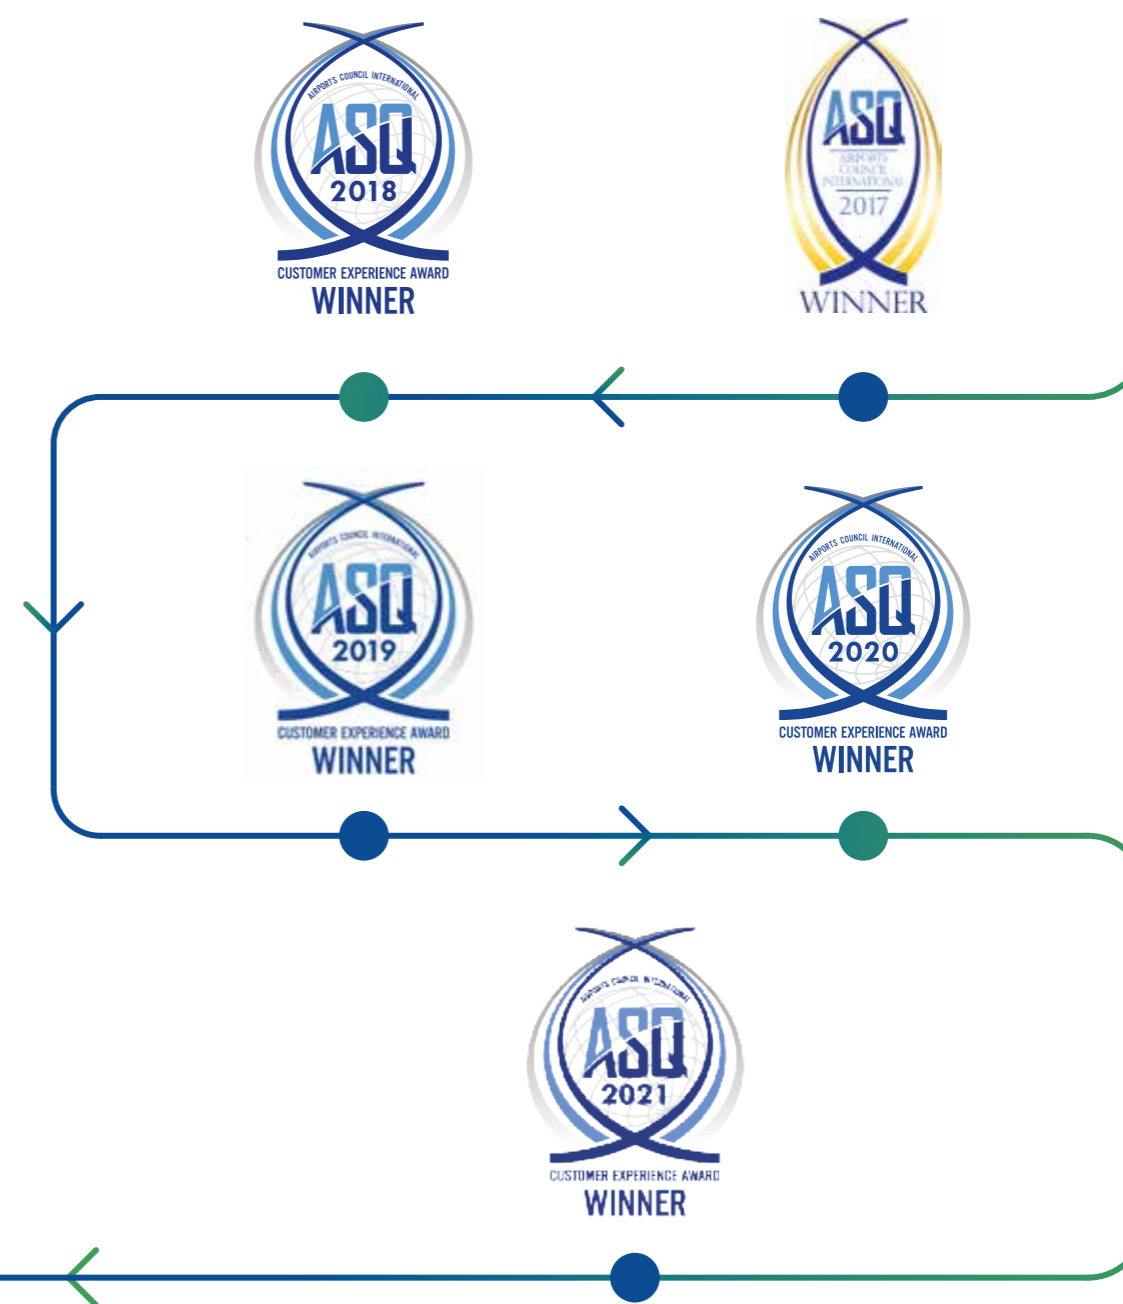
AIRPORTS COUNCIL INTERNATIONAL
ASQ
2018
CUSTOMER EXPERIENCE AWARD
WINNER

ASQ
AIRPORTS COUNCIL INTERNATIONAL
2017
WINNER

AIRPORTS COUNCIL INTERNATIONAL
ASQ
2019
CUSTOMER EXPERIENCE AWARD
WINNER

AIRPORTS COUNCIL INTERNATIONAL
ASQ
2020
CUSTOMER EXPERIENCE AWARD
WINNER

AIRPORTS COUNCIL INTERNATIONAL
ASQ
2021
CUSTOMER EXPERIENCE AWARD
WINNER